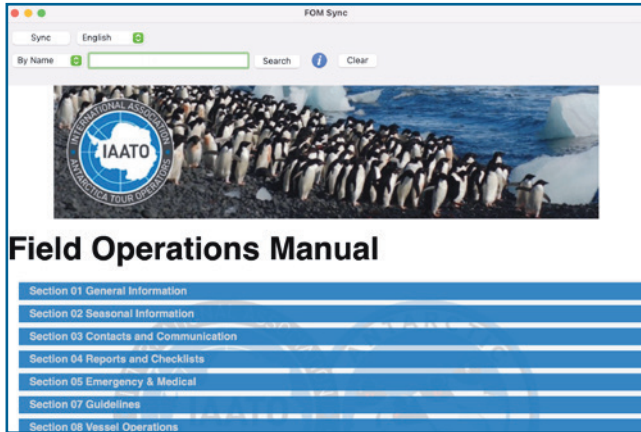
FOM Sync

Sync English

By Name Search Clear

INTERNATIONAL ASSOCIATION
IAATO
ANTARCTICA TOUR OPERATORS

Field Operations Manual

Section 01 General Information
Section 02 Seasonal Information
Section 03 Contacts and Communication
Section 04 Reports and Checklists
Section 05 Emergency & Medical
Section 07 Guidelines
Section 08 Vessel Operations